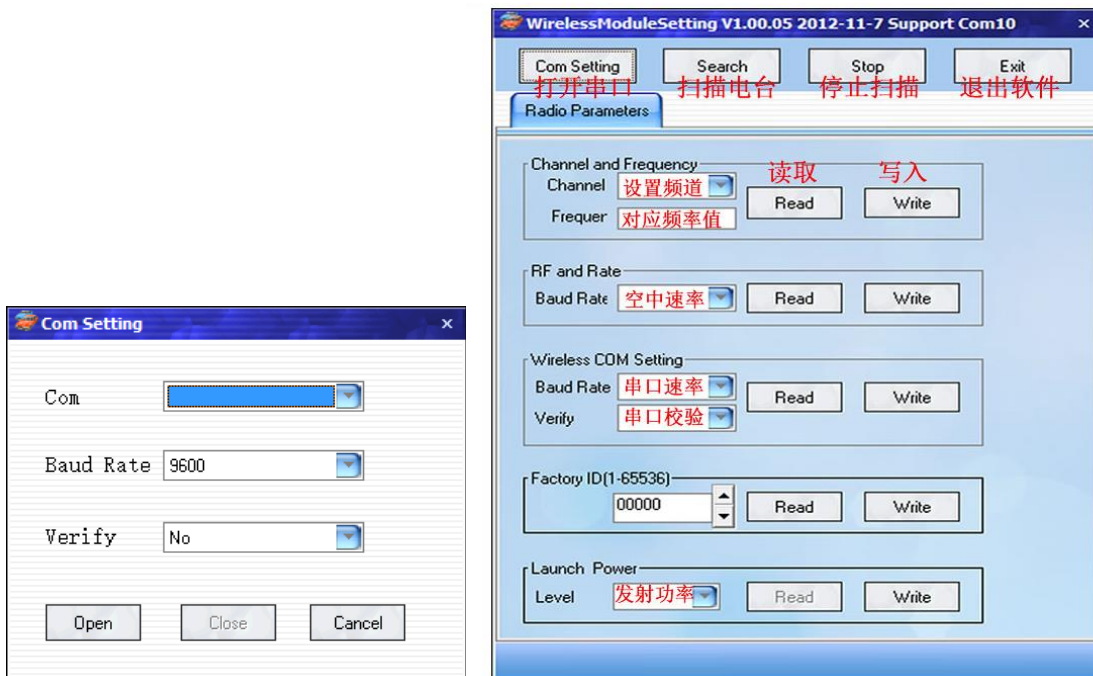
Com Setting ×

Com

Baud Rate 9600

Verify No

Open Close Cancel

WirelessModuleSetting V1.00.05 2012-11-7 Support Com10 ×

Com Setting 打开串口 Search 扫描电台 Stop 停止扫描 Exit 退出软件

Radio Parameters

Channel and Frequency
Channel 设置频道 读取 Read 写入 Write
Frequer 对应频率值

RF and Rate
Baud Rate 空中速率 Read Write

Wireless COM Setting
Baud Rate 串口速率 Read Write
Verify 串口校验

Factory ID(1-65536)
00000 Read Write

Launch Power
Level 发射功率 Read Write